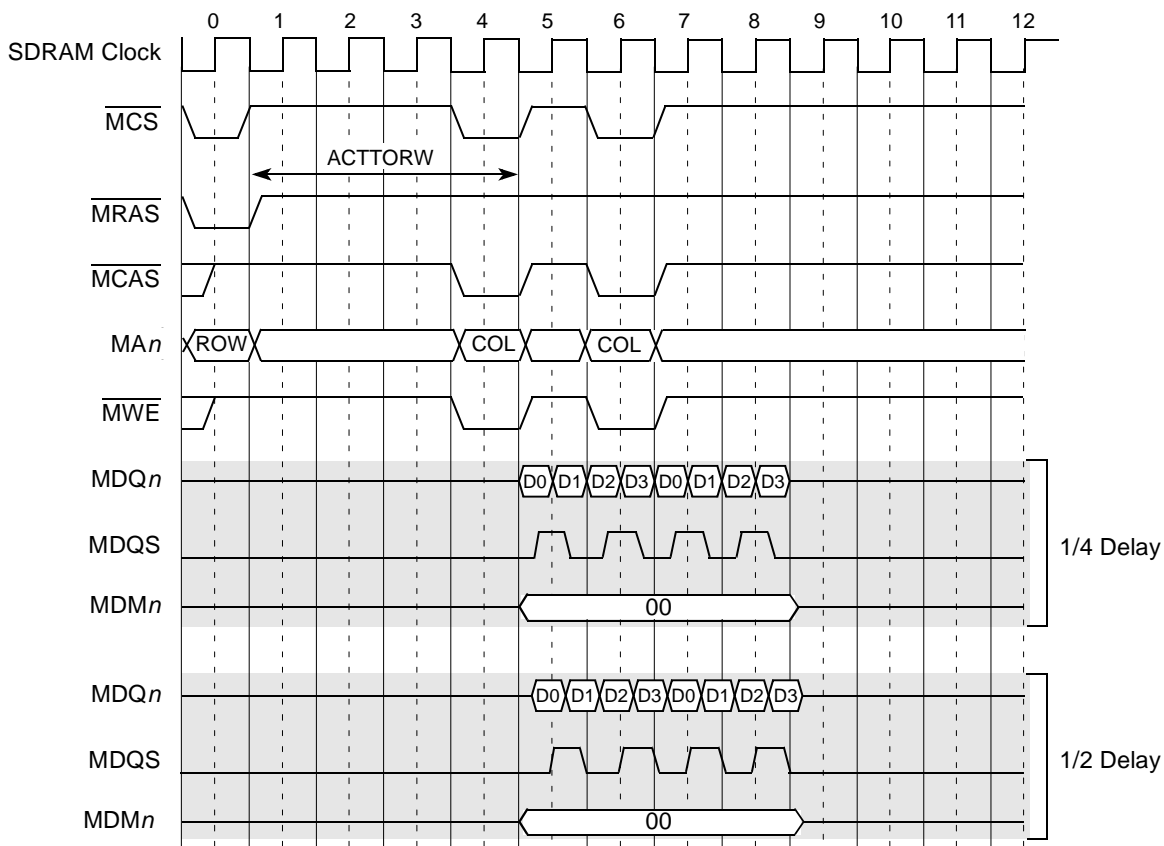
0 1 2 3 4 5 6 7 8 9 10 11 12

SDRAM Clock

$\overline{MCS}$

ACTTORW

$\overline{MRAS}$

$\overline{MCAS}$

MA$n$ ROW COL COL

$\overline{MWE}$

MDQ$n$ D0 D1 D2 D3 D0 D1 D2 D3

MDQS

MDM$n$ 00

1/4 Delay

MDQ$n$ D0 D1 D2 D3 D0 D1 D2 D3

MDQS

MDM$n$ 00

1/2 Delay